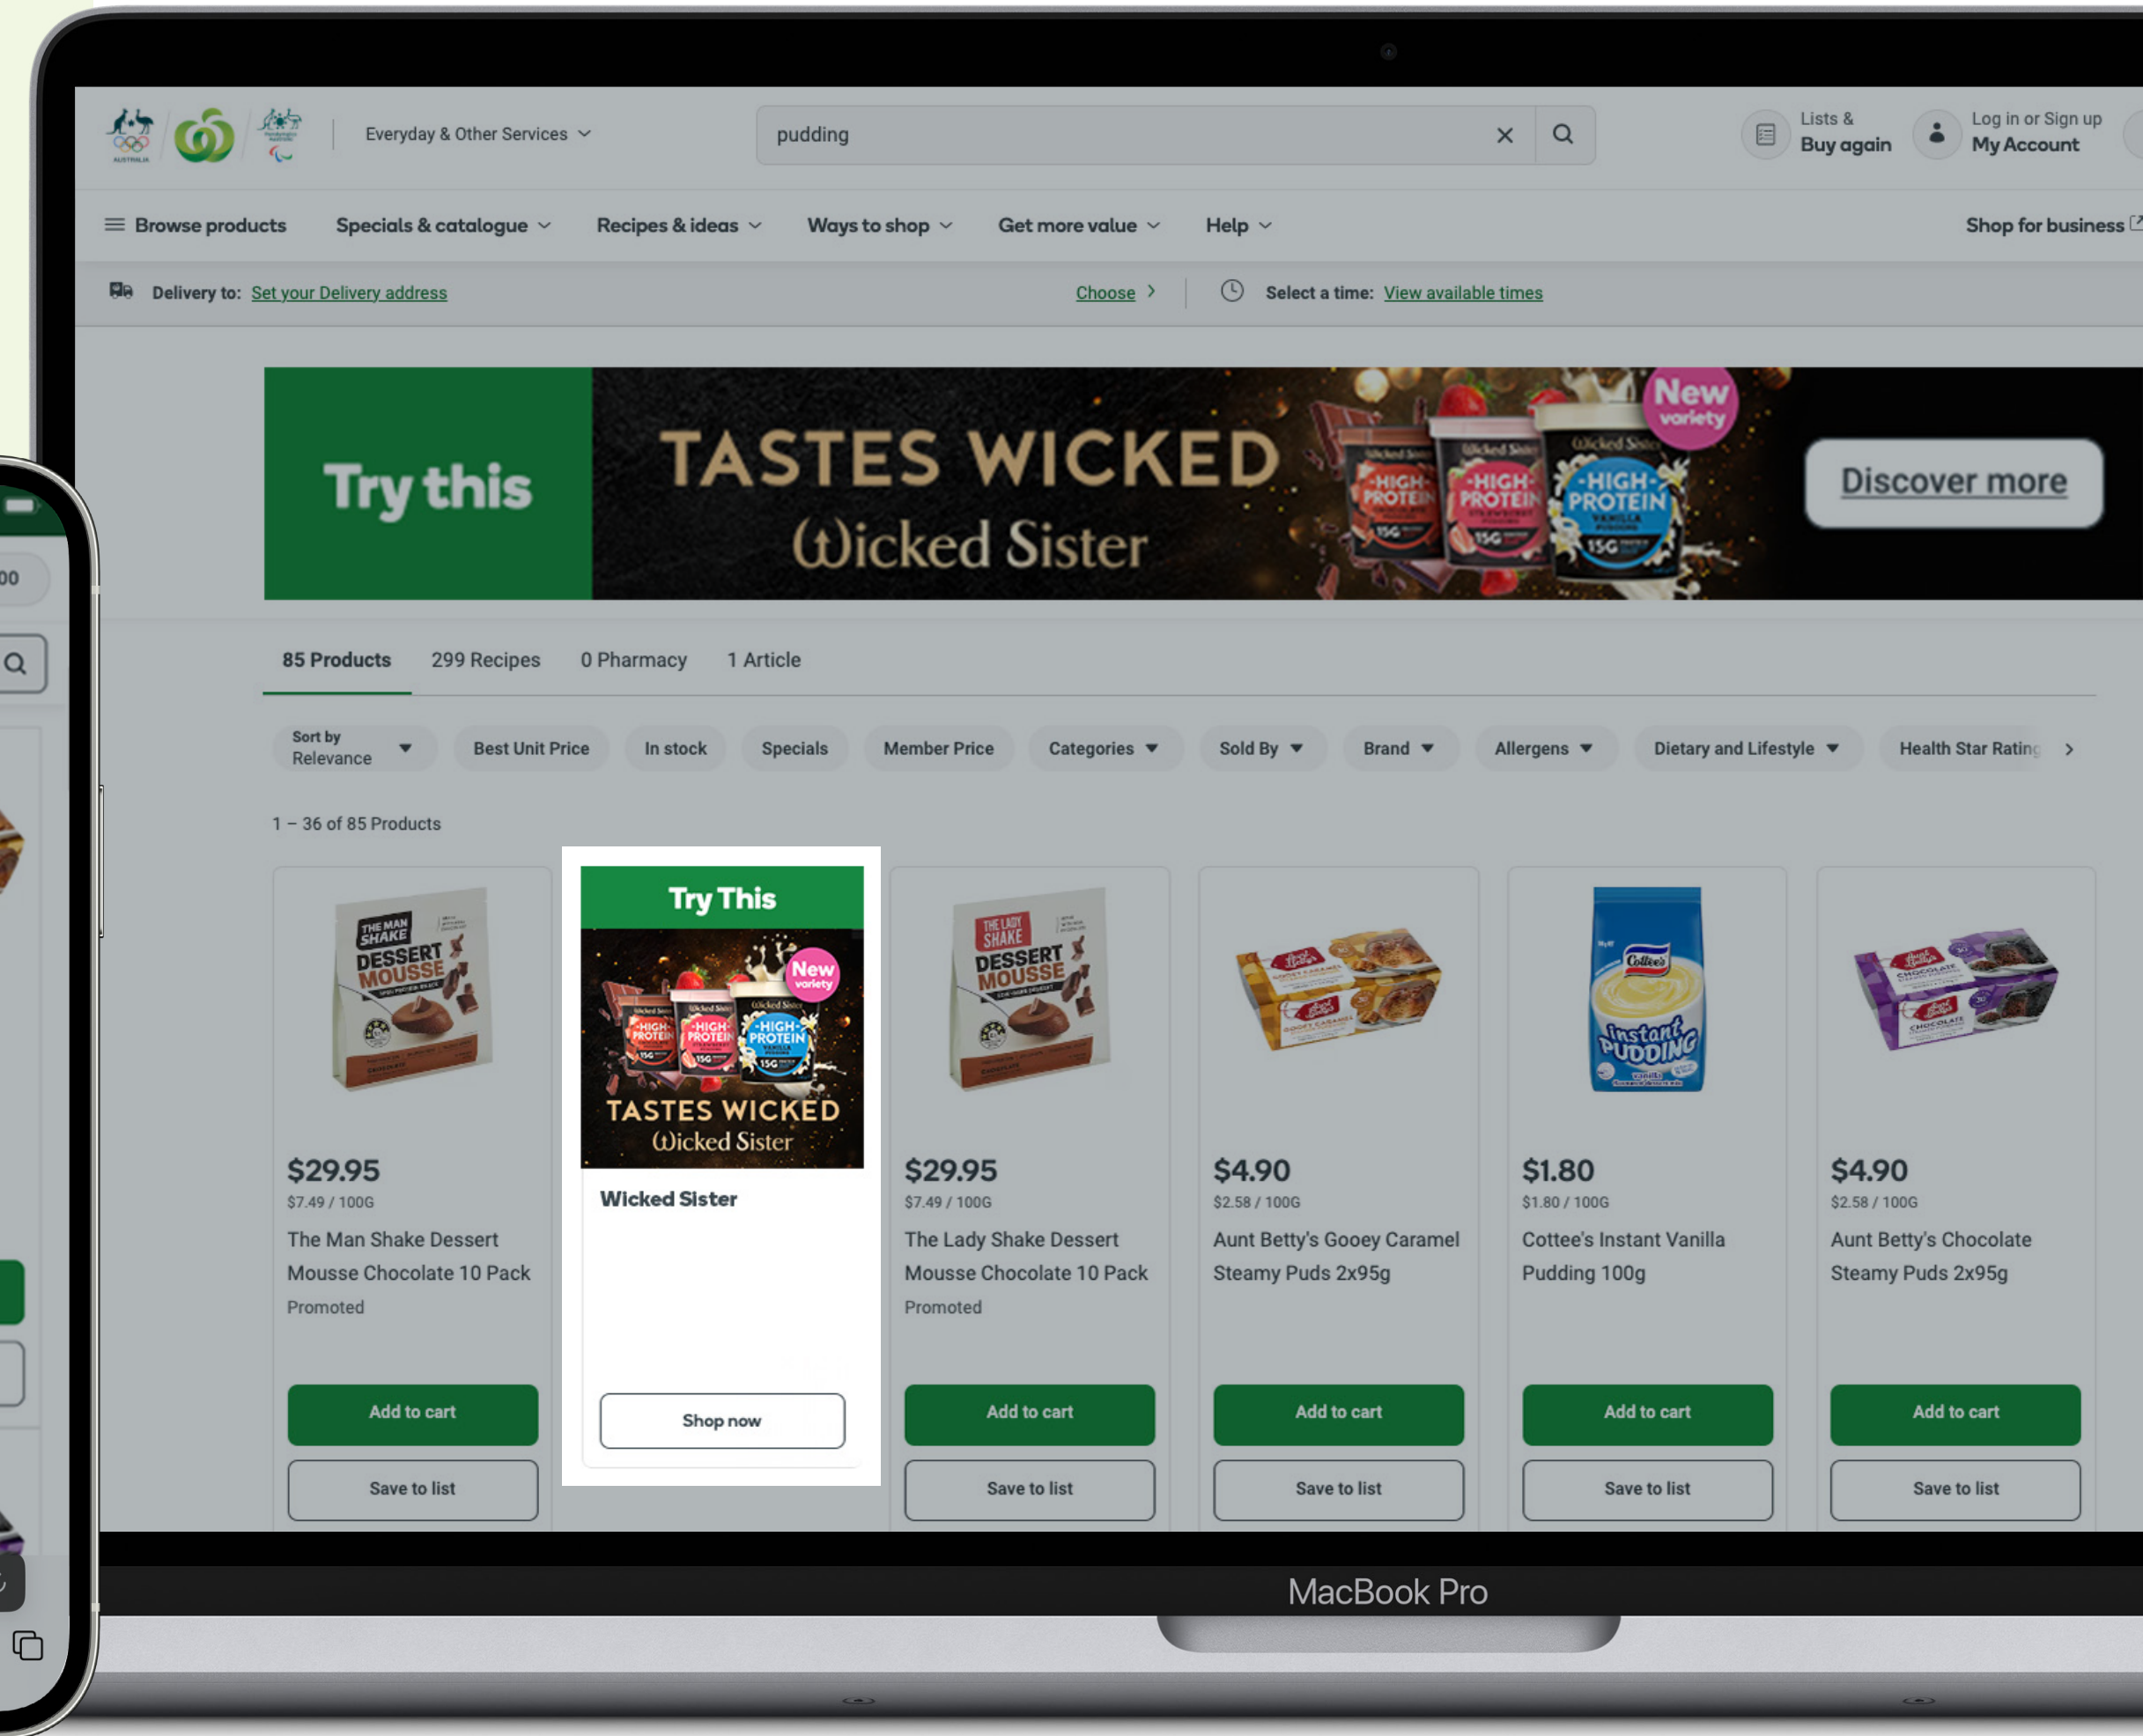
Everyday & Other Services

pudding

Lists & Buy again

Log in or Sign up My Account

Browse products Specials & catalogue Recipes & ideas Ways to shop Get more value Help Shop for business

Delivery to: Set your Delivery address Choose Select a time: View available times

Try this

TASTES WICKED Wicked Sister

New variety

HIGH PROTEIN 15G

Discover more

85 Products 299 Recipes 0 Pharmacy 1 Article

Sort by Relevance Best Unit Price In stock Specials Member Price Categories Sold By Brand Allergens Dietary and Lifestyle Health Star Rating

1 – 36 of 85 Products

THE MAN SHAKE DESSERT MOUSSE

$29.95
$7.49 / 100G
The Man Shake Dessert Mousse Chocolate 10 Pack
Promoted
Add to cart
Save to list

Try This
New variety
TASTES WICKED Wicked Sister
Wicked Sister
Shop now

THE LADY SHAKE DESSERT MOUSSE

$29.95
$7.49 / 100G
The Lady Shake Dessert Mousse Chocolate 10 Pack
Promoted
Add to cart
Save to list

$4.90
$2.58 / 100G
Aunt Betty's Gooey Caramel Steamy Puds 2x95g
Add to cart
Save to list

Cottee's Instant PUDDING

$1.80
$1.80 / 100G
Cottee's Instant Vanilla Pudding 100g
Add to cart
Save to list

$4.90
$2.58 / 100G
Aunt Betty's Chocolate Steamy Puds 2x95g
Add to cart
Save to list

00

MacBook Pro